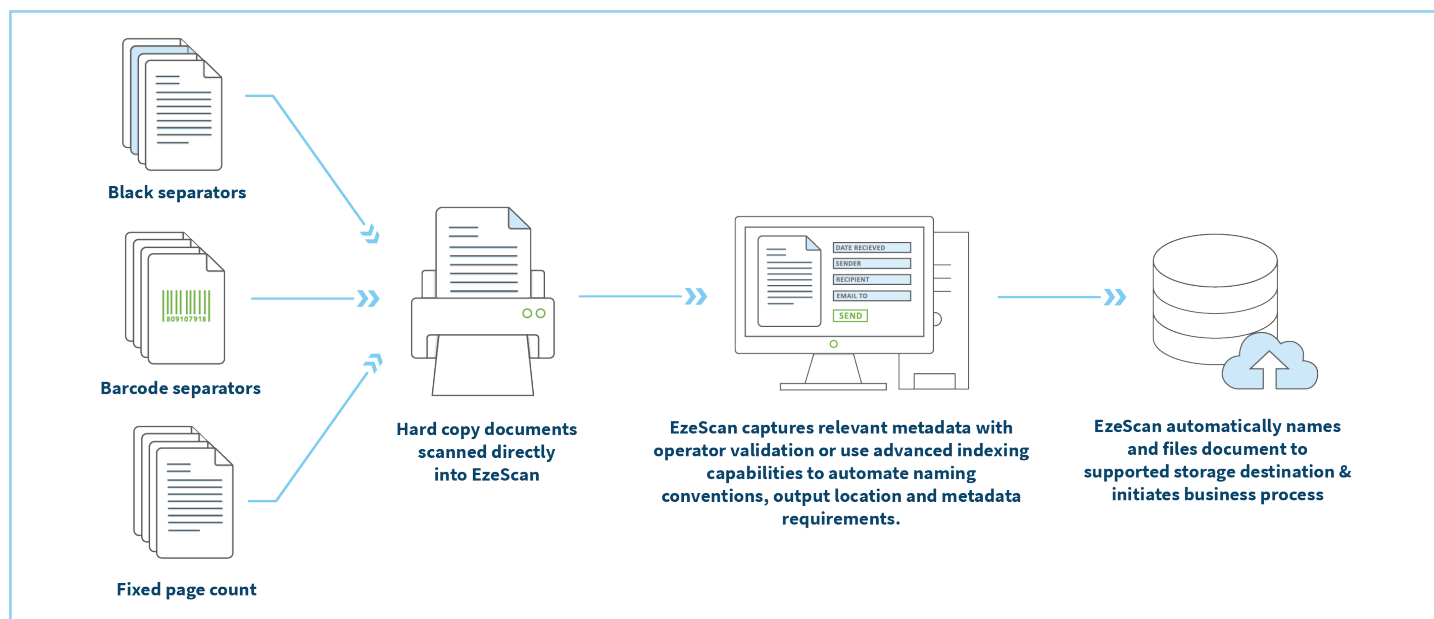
Black separators

809107918

Barcode separators

Fixed page count

Hard copy documents scanned directly into EzeScan

DATE RECIEVED
SENDER
RECIPIENT
EMAIL TO
SEND

EzeScan captures relevant metadata with operator validation or use advanced indexing capabilities to automate naming conventions, output location and metadata requirements.

EzeScan automatically names and files document to supported storage destination & initiates business process